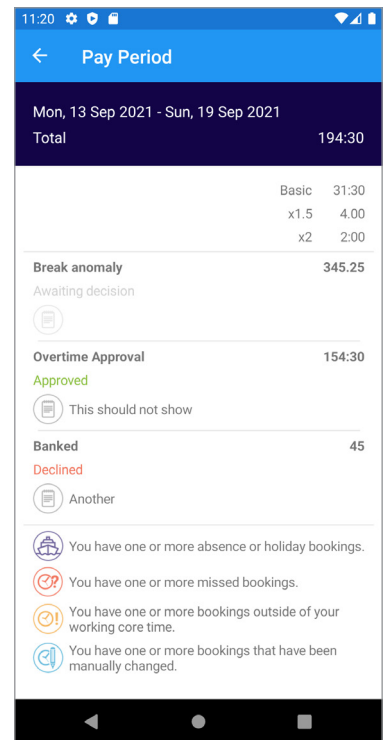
11:20

Pay Period

Mon, 13 Sep 2021 - Sun, 19 Sep 2021
Total 194:30

| | |
|---|---|
| Basic | 31:30 |
| x1.5 | 4.00 |
| x2 | 2:00 |

Break anomaly 345.25
Awaiting decision

Overtime Approval 154:30
Approved
This should not show

Banked 45
Declined
Another

You have one or more absence or holiday bookings.

You have one or more missed bookings.

You have one or more bookings outside of your working core time.

You have one or more bookings that have been manually changed.